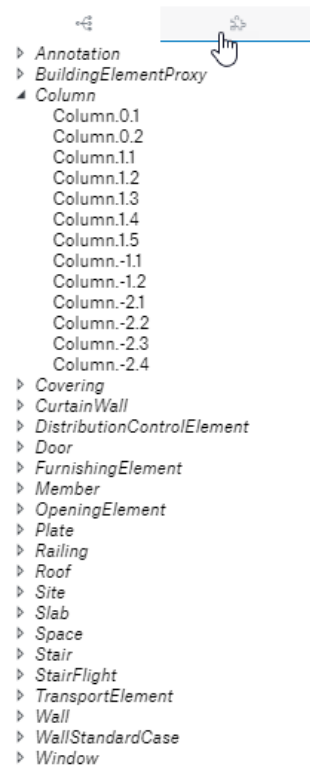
Annotation
BuildingElementProxy
Column
Column.0.1
Column.0.2
Column.1.1
Column.1.2
Column.1.3
Column.1.4
Column.1.5
Column.-1.1
Column.-1.2
Column.-2.1
Column.-2.2
Column.-2.3
Column.-2.4
Covering
CurtainWall
DistributionControlElement
Door
FurnishingElement
Member
OpeningElement
Plate
Railing
Roof
Site
Slab
Space
Stair
StairFlight
TransportElement
Wall
WallStandardCase
Window